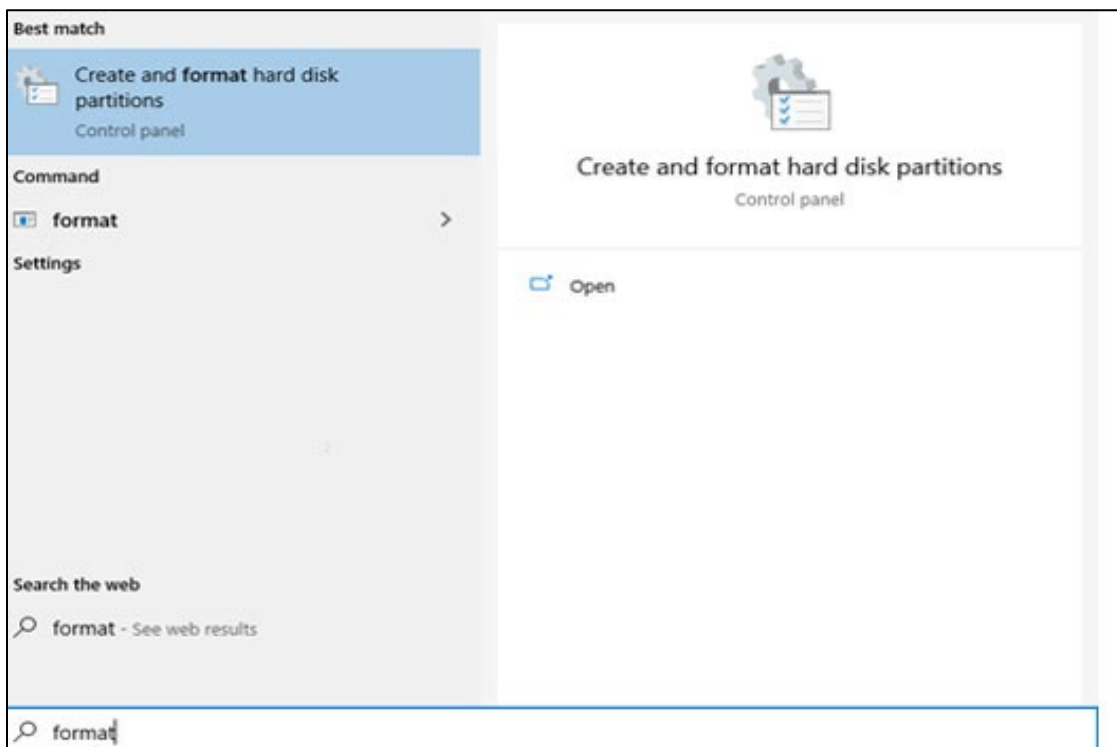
Best match

Create and format hard disk partitions
Control panel

Command

format >

Settings

Search the web

format - See web results

Create and format hard disk partitions
Control panel

Open

format